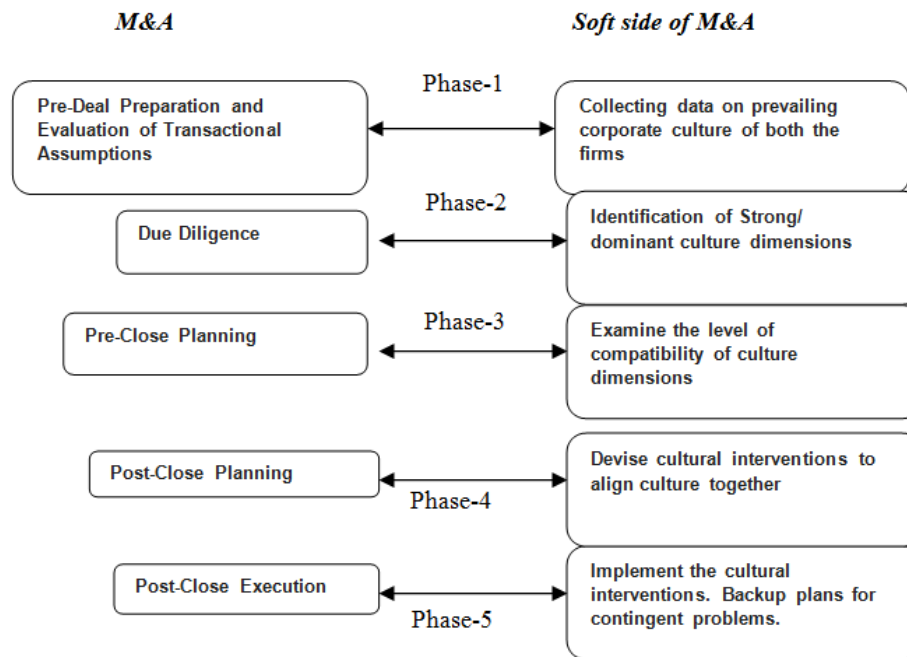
M&A

Soft side of M&A

Phase-1

Pre-Deal Preparation and Evaluation of Transactional Assumptions

Collecting data on prevailing corporate culture of both the firms

Phase-2

Due Diligence

Identification of Strong/ dominant culture dimensions

Phase-3

Pre-Close Planning

Examine the level of compatibility of culture dimensions

Post-Close Planning

Devise cultural interventions to align culture together

Phase-4

Post-Close Execution

Implement the cultural interventions. Backup plans for contingent problems.

Phase-5